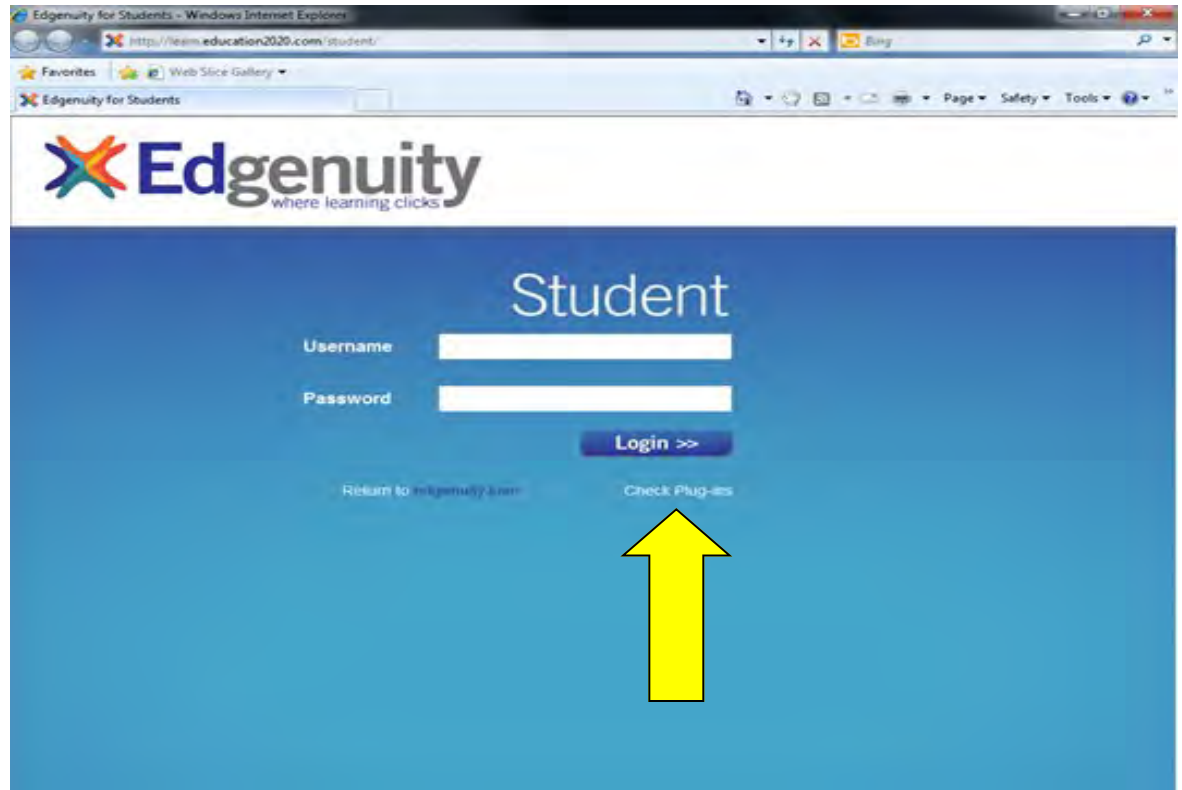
Edgenuity for Students - Windows Internet Explorer

http://learn.education2020.com/student/

Bing

Favorites

Web Slice Gallery

Edgenuity for Students

Page ▾ Safety ▾ Tools ▾

Edgenuity
where learning clicks

Student

Username

Password

Login >>

Return to edgenuity.com

Check Plug-ins